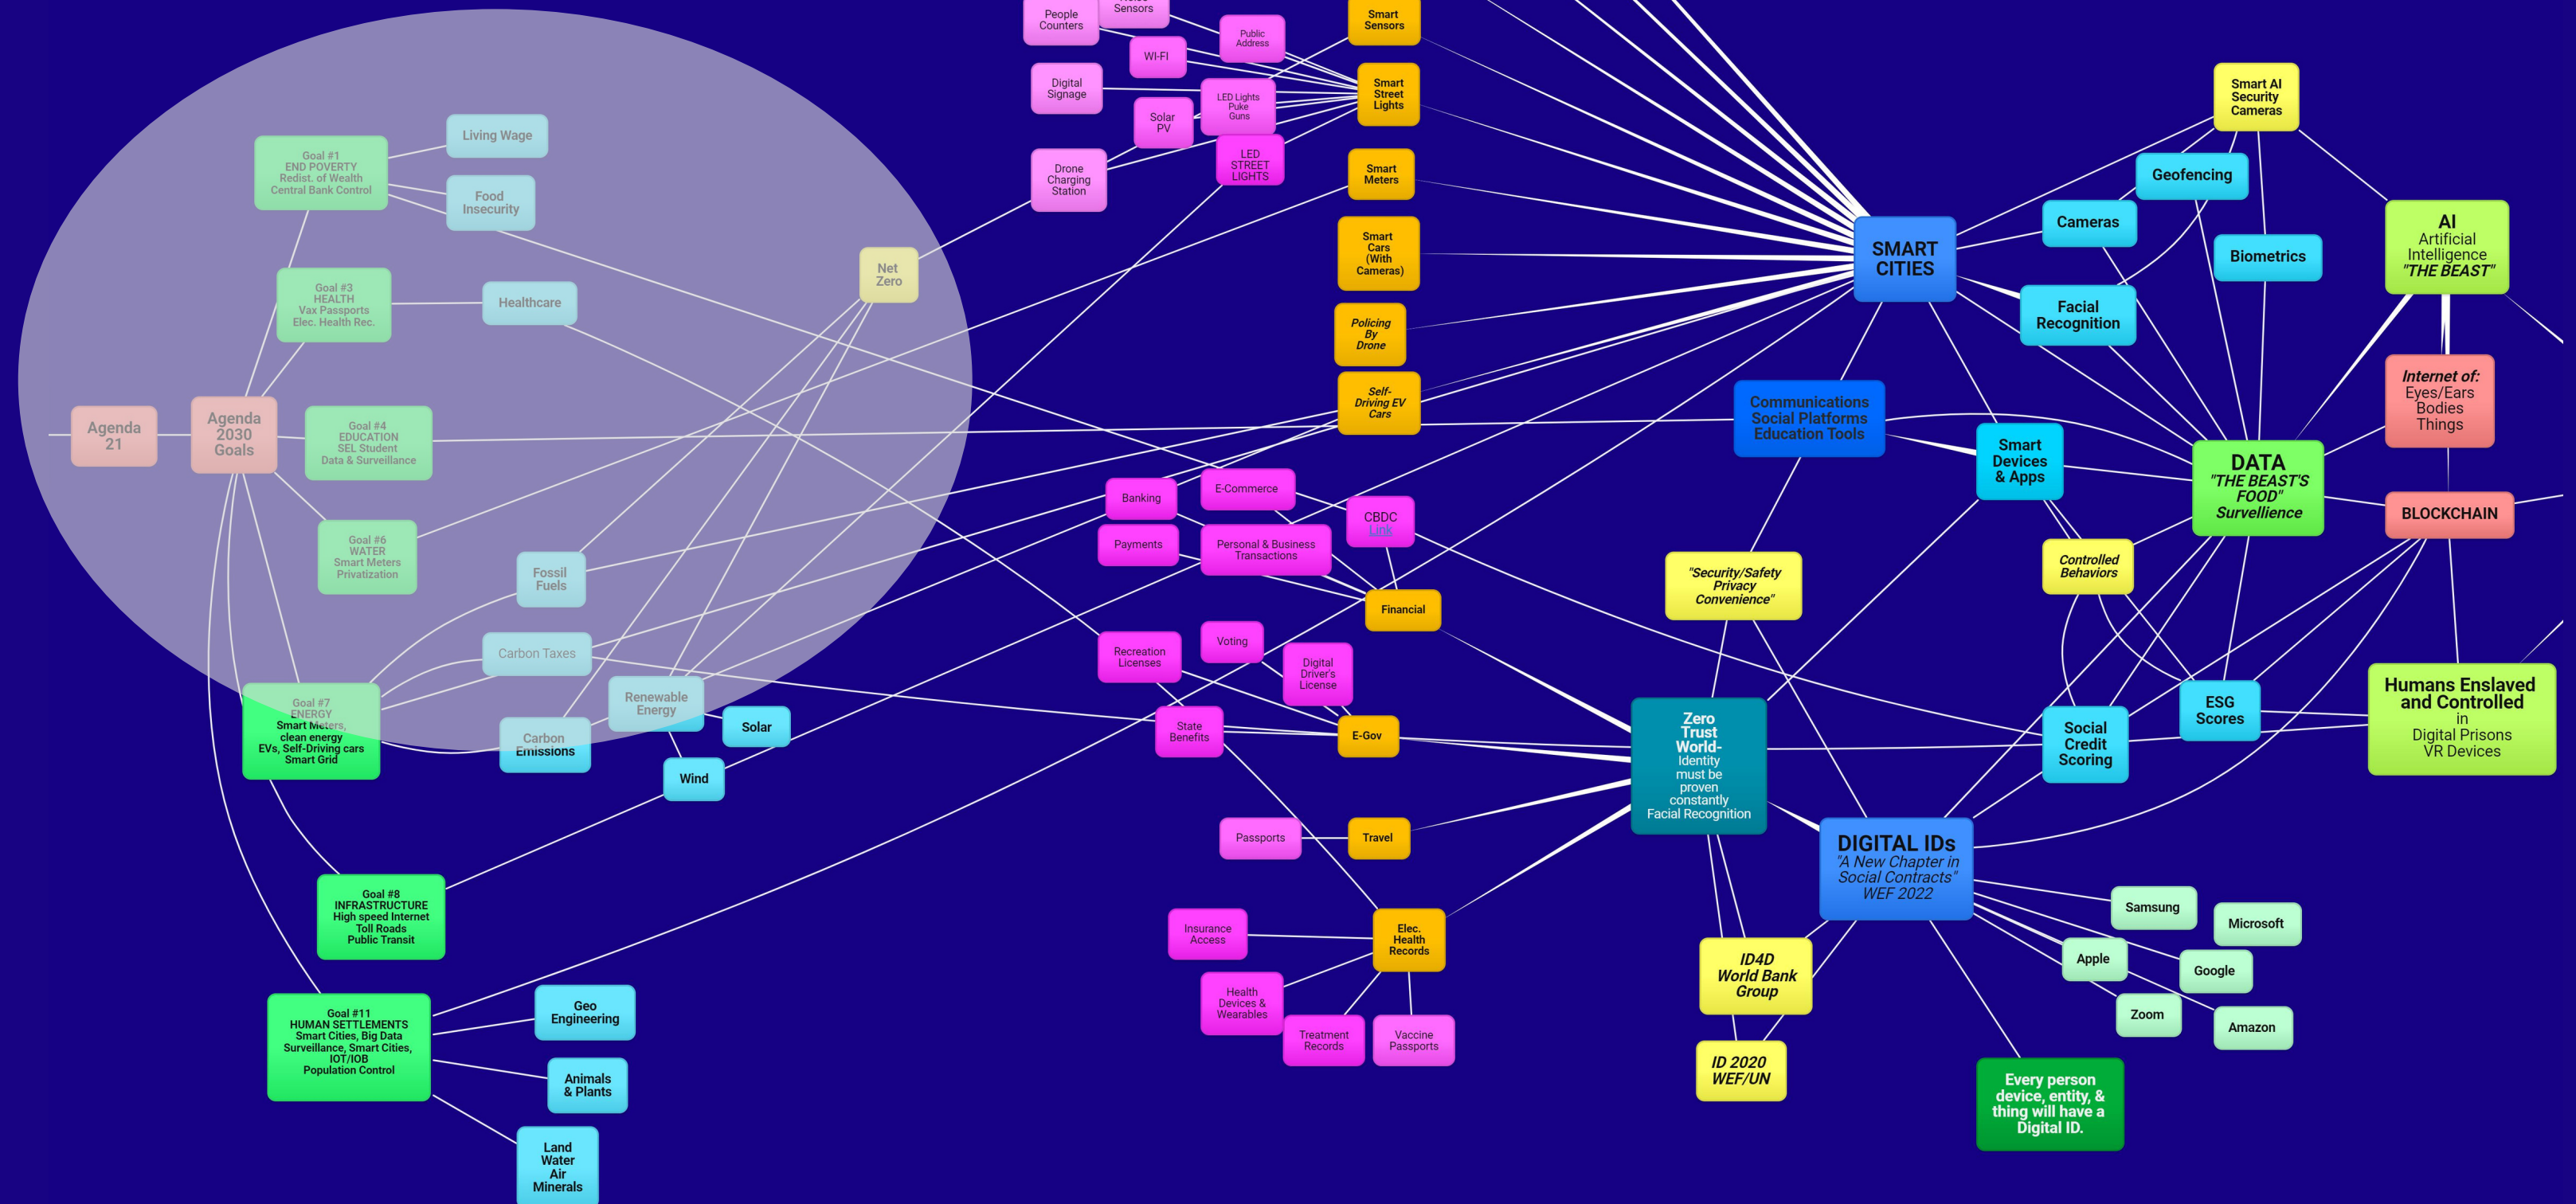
People Counters

Sensors

Public Address

Wi-Fi

Smart Sensors

Digital Signage

LED Lights Puke Guns

Solar PV

Smart Street Lights

LED STREET LIGHTS

Drone Charging Station

Smart Meters

Smart Cars (With Cameras)

Policing By Drone

Self-Driving EV Cars

Living Wage

Goal #1 END POVERTY Redist. of Wealth Central Bank Control

Food Insecurity

Net Zero

Goal #3 HEALTH Vax Passports Elec. Health Rec.

Healthcare

Agenda 21

Agenda 2030 Goals

Goal #4 EDUCATION SEL Student Data & Surveillance

Goal #6 WATER Smart Meters Privatization

Fossil Fuels

Carbon Taxes

Goal #7 ENERGY Smart Meters, clean energy EVs, Self-Driving cars Smart Grid

Renewable Energy

Carbon Emissions

Solar

Wind

Goal #8 INFRASTRUCTURE High speed Internet Toll Roads Public Transit

Goal #11 HUMAN SETTLEMENTS Smart Cities, Big Data Surveillance, Smart Cities, IOT/IOB Population Control

Geo Engineering

Animals & Plants

Land Water Air Minerals

Banking

E-Commerce

CBDC Link

Payments

Personal & Business Transactions

Financial

Recreation Licenses

Voting

Digital Driver's License

State Benefits

E-Gov

Passports

Travel

Insurance Access

Elec. Health Records

Health Devices & Wearables

Treatment Records

Vaccine Passports

SMART CITIES

Smart AI Security Cameras

Geofencing

Cameras

Biometrics

Facial Recognition

AI Artificial Intelligence "THE BEAST"

Communications Social Platforms Education Tools

Smart Devices & Apps

Internet of: Eyes/Ears Bodies Things

DATA "THE BEAST'S FOOD" Survellience

BLOCKCHAIN

"Security/Safety Privacy Convenience"

Controlled Behaviors

Zero Trust World- Identity must be proven constantly Facial Recognition

Social Credit Scoring

ESG Scores

Humans Enslaved and Controlled in Digital Prisons VR Devices

DIGITAL IDs "A New Chapter in Social Contracts" WEF 2022

Samsung

Microsoft

Apple

Google

Zoom

Amazon

ID4D World Bank Group

ID 2020 WEF/UN

Every person device, entity, & thing will have a Digital ID.